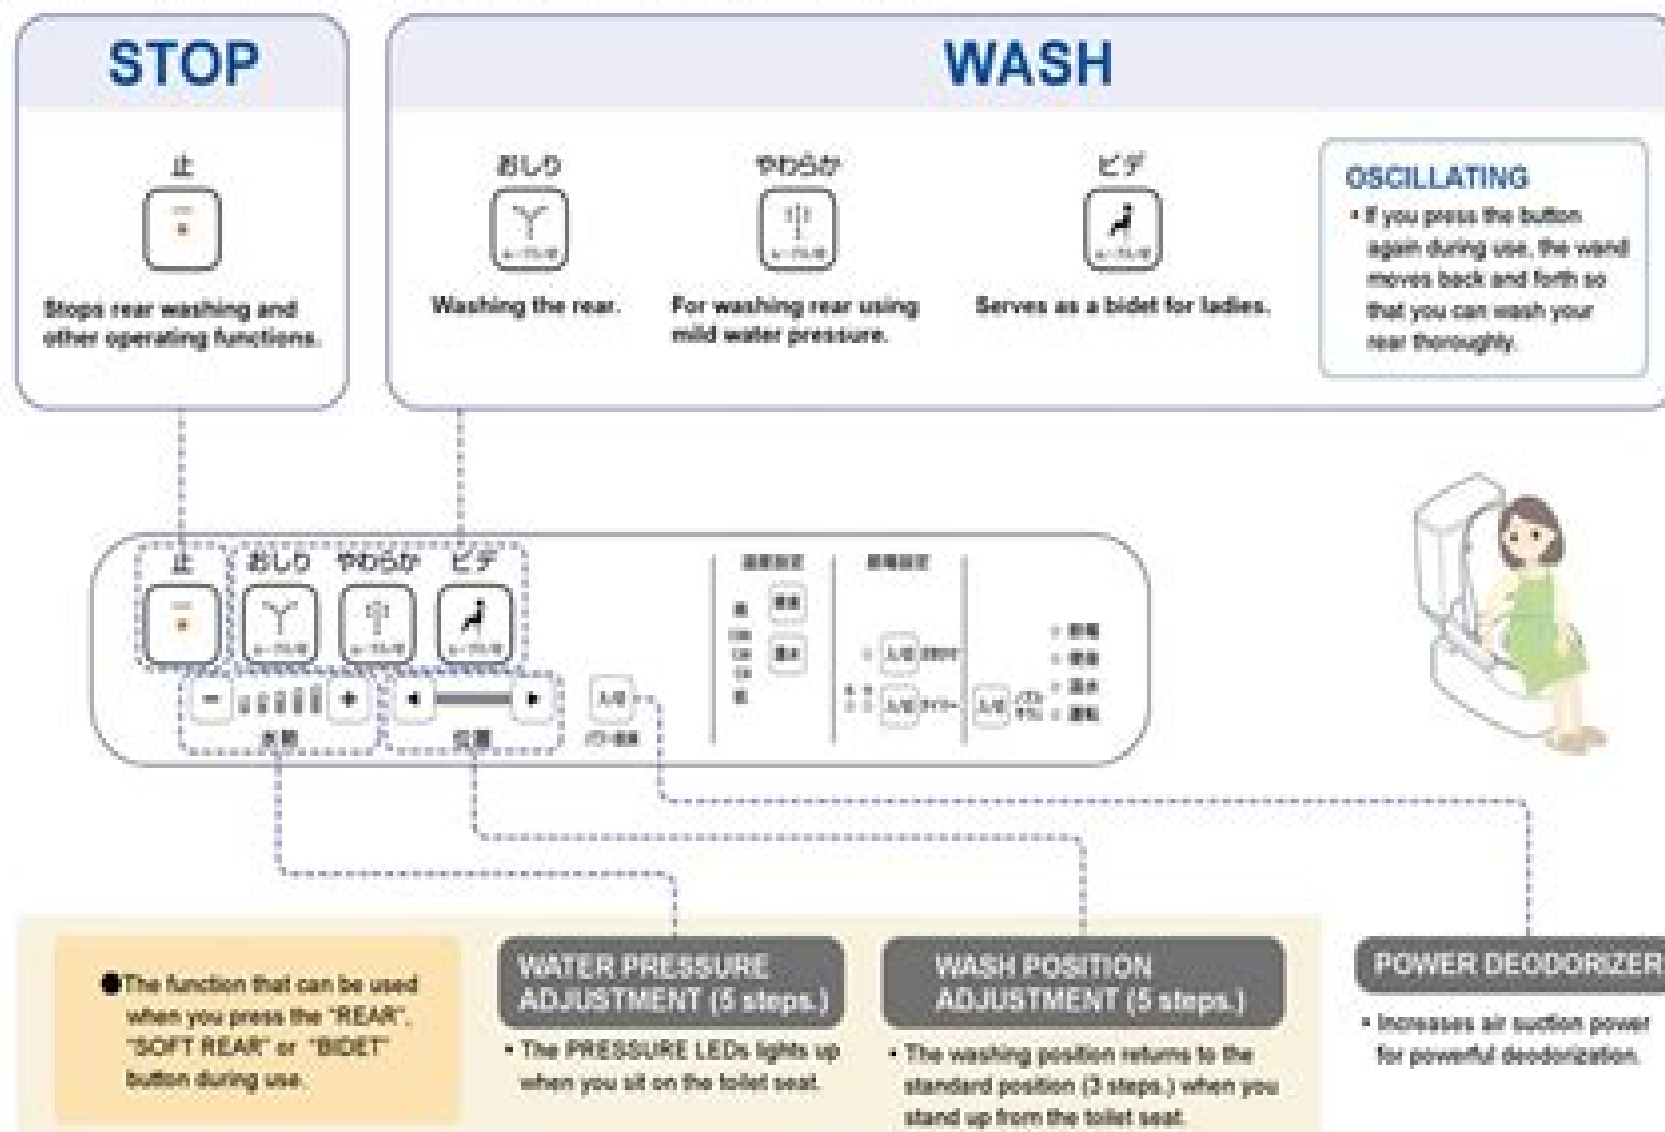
STOP

止

Stops rear washing and other operating functions.

WASH

おしり

Washing the rear.

やわらか

For washing rear using mild water pressure.

ビデ

Serves as a bidet for ladies.

OSCILLATING

• If you press the button again during use, the wand moves back and forth so that you can wash your rear thoroughly.

止 おしり やわらか ビデ

− + ◂ ▸

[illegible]

●The function that can be used when you press the "REAR", "SOFT REAR" or "BIDET" button during use.

WATER PRESSURE ADJUSTMENT (5 steps.)

• The PRESSURE LEDs lights up when you sit on the toilet seat.

WASH POSITION ADJUSTMENT (5 steps.)

• The washing position returns to the standard position (3 steps.) when you stand up from the toilet seat.

POWER DEODORIZER

• Increases air suction power for powerful deodorization.